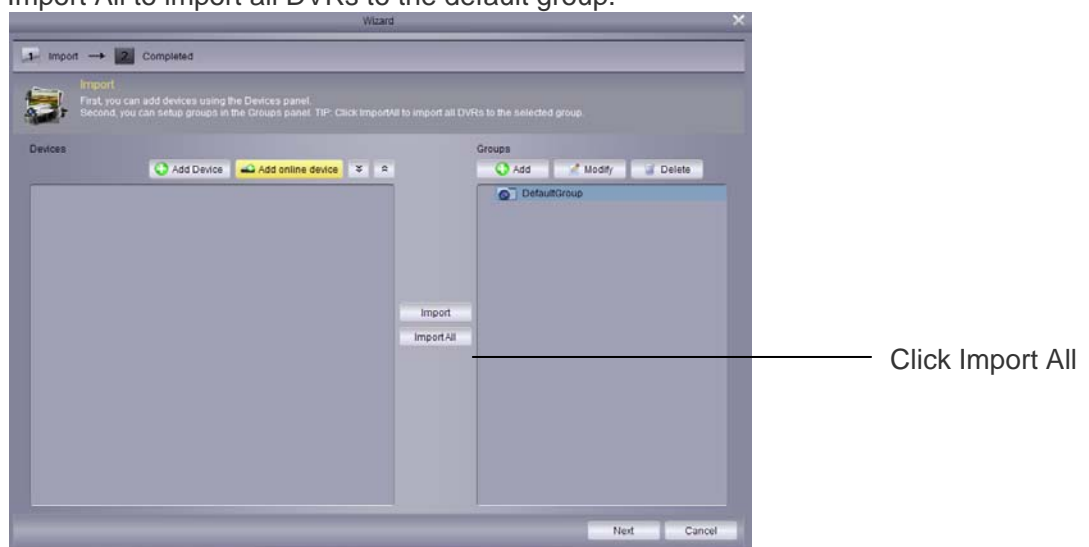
Import All to import all DVRs to the default group.

Wizard

1 Import → 2 Completed

Import
First, you can add devices using the Devices panel.
Second, you can setup groups in the Groups panel. TIP: Click ImportAll to import all DVRs to the selected group.

Devices

Add Device
Add online device

Groups

Add
Modify
Delete

DefaultGroup

Import
Import All

Click Import All

Next
Cancel